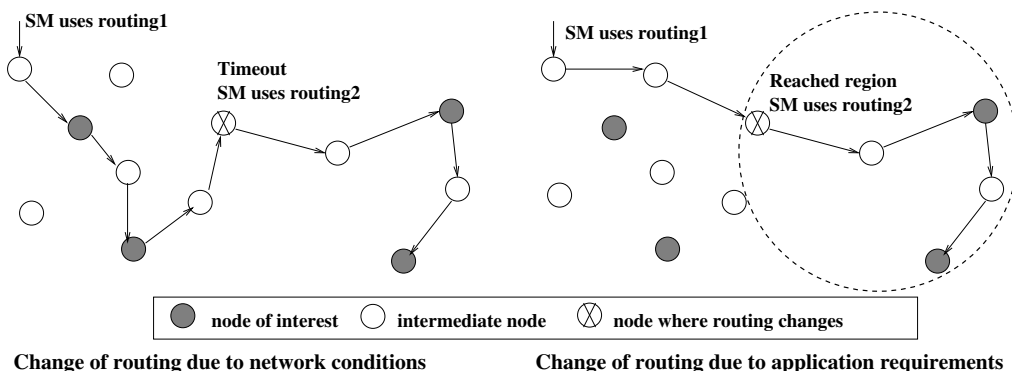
SM uses routing1

Timeout
SM uses routing2

SM uses routing1

Reached region
SM uses routing2

node of interest intermediate node node where routing changes

Change of routing due to network conditions

Change of routing due to application requirements